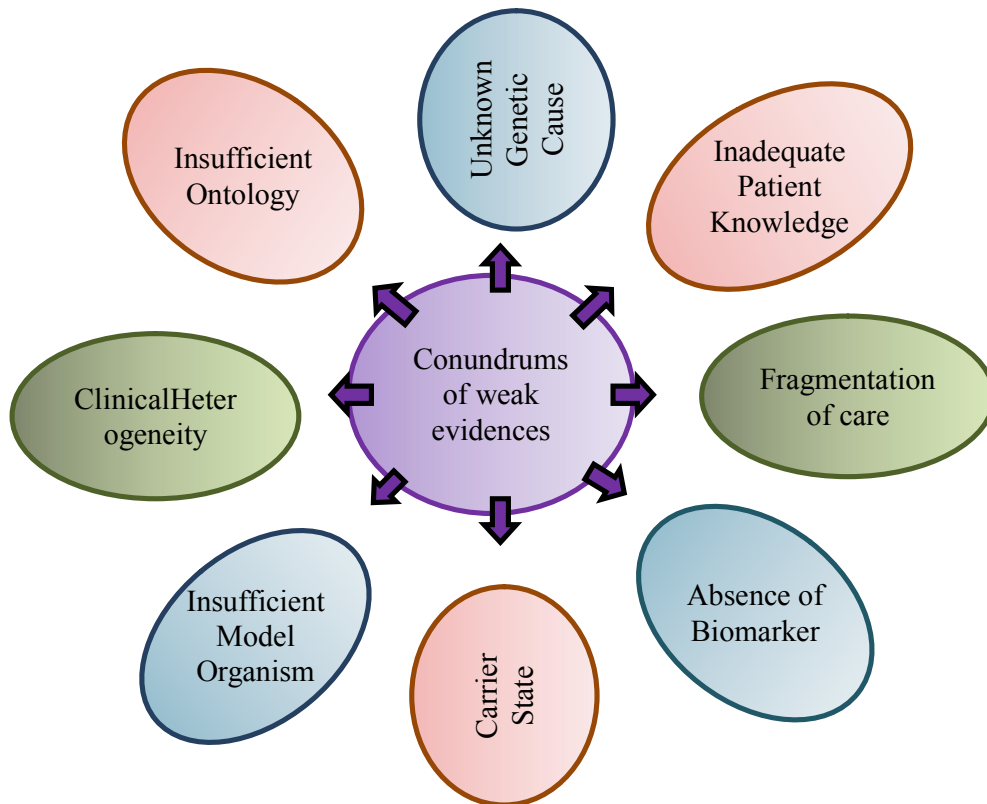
Conundrums of weak evidences

Unknown Genetic Cause

Inadequate Patient Knowledge

Fragmentation of care

Absence of Biomarker

Carrier State

Insufficient Model Organism

ClinicalHeter ogeneity

Insufficient Ontology